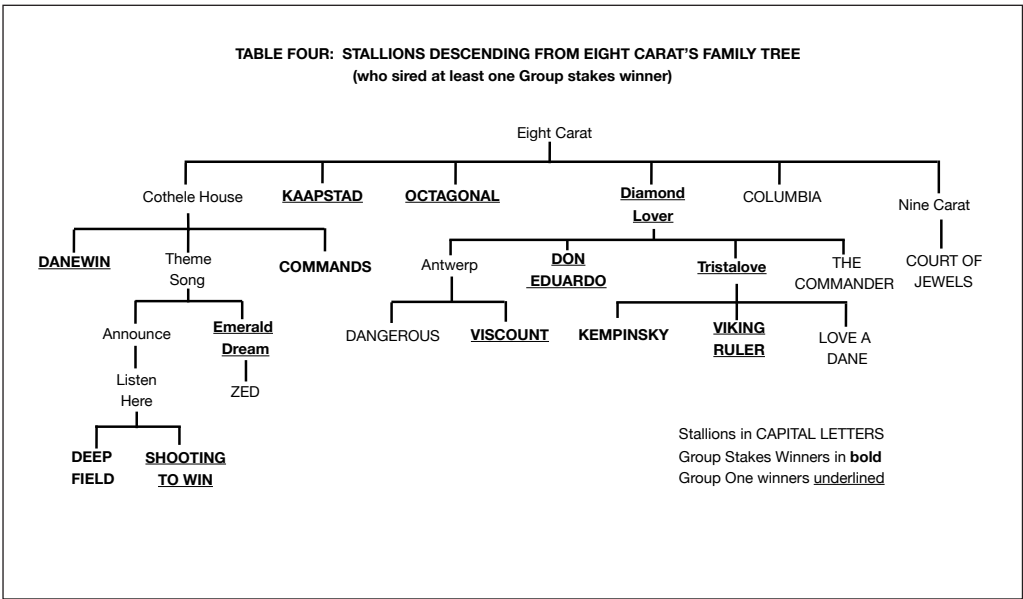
TABLE FOUR: STALLIONS DESCENDING FROM EIGHT CARAT'S FAMILY TREE
(who sired at least one Group stakes winner)

Eight Carat

Cothele House
KAAPSTAD
OCTAGONAL
Diamond Lover
COLUMBIA
Nine Carat

DANEWIN
Theme Song
COMMANDS

Antwerp
DON EDUARDO
Tristalove
THE COMMANDER

COURT OF JEWELS

Announce
Emerald Dream

DANGEROUS
VISCOUNT
KEMPINSKY
VIKING RULER
LOVE A DANE

Listen Here
ZED

DEEP FIELD
SHOOTING TO WIN

Stallions in CAPITAL LETTERS
Group Stakes Winners in **bold**
Group One winners underlined